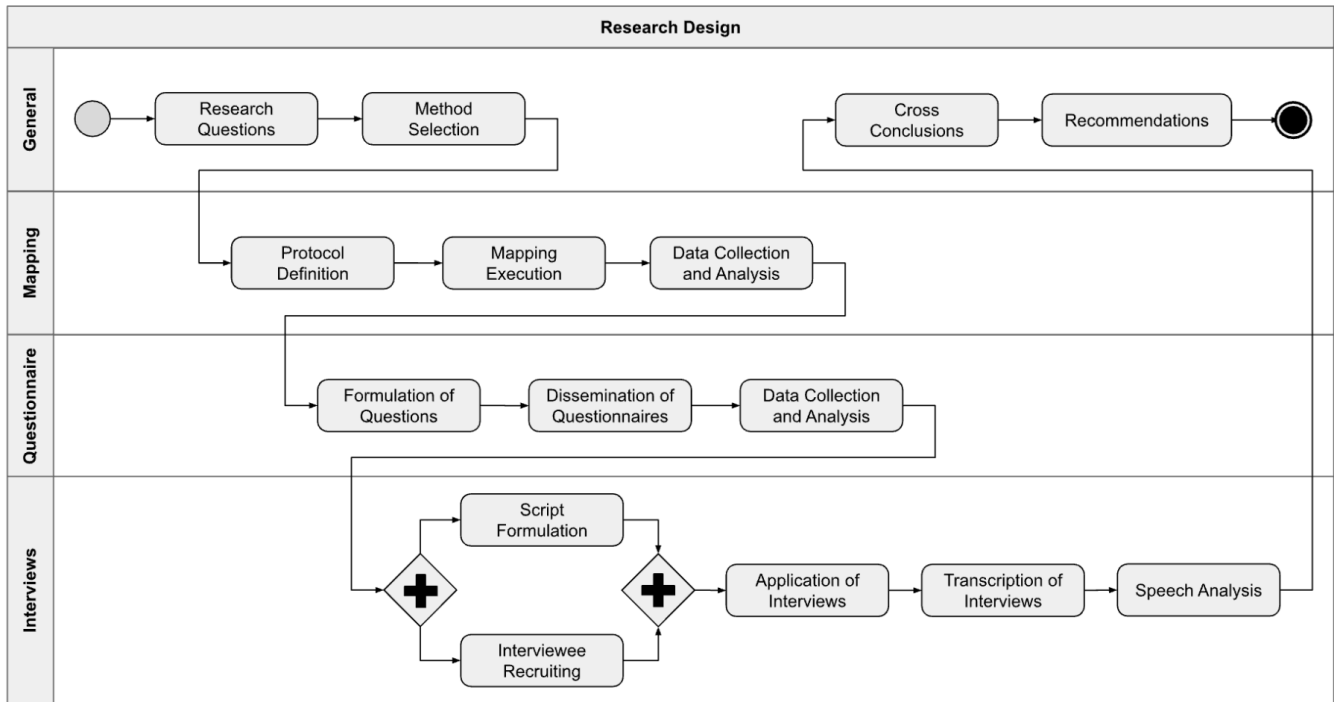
Research Design

General

Research Questions

Method Selection

Cross Conclusions

Recommendations

Mapping

Protocol Definition

Mapping Execution

Data Collection and Analysis

Questionnaire

Formulation of Questions

Dissemination of Questionnaires

Data Collection and Analysis

Interviews

Script Formulation

Interviewee Recruiting

Application of Interviews

Transcription of Interviews

Speech Analysis